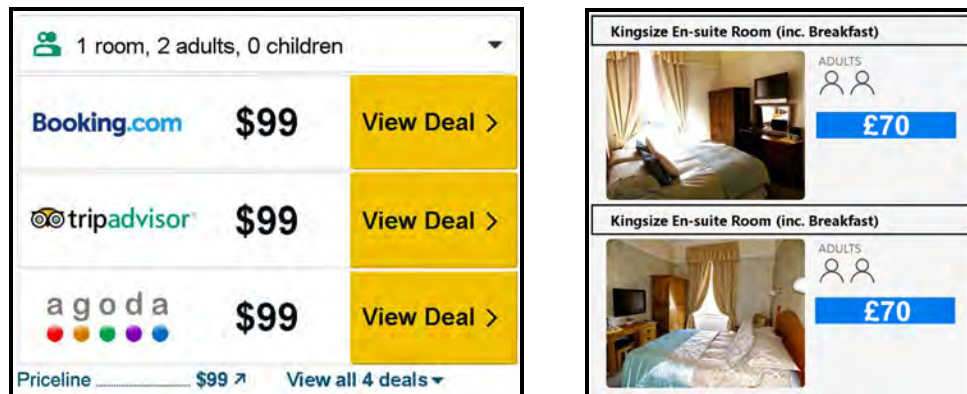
1 room, 2 adults, 0 children

| | | |
|---|---|---|
| Booking.com | $99 | View Deal > |
| tripadvisor | $99 | View Deal > |
| agoda | $99 | View Deal > |

Priceline $99 ↗ View all 4 deals

Kingsize En-suite Room (inc. Breakfast)
ADULTS
£70

Kingsize En-suite Room (inc. Breakfast)
ADULTS
£70